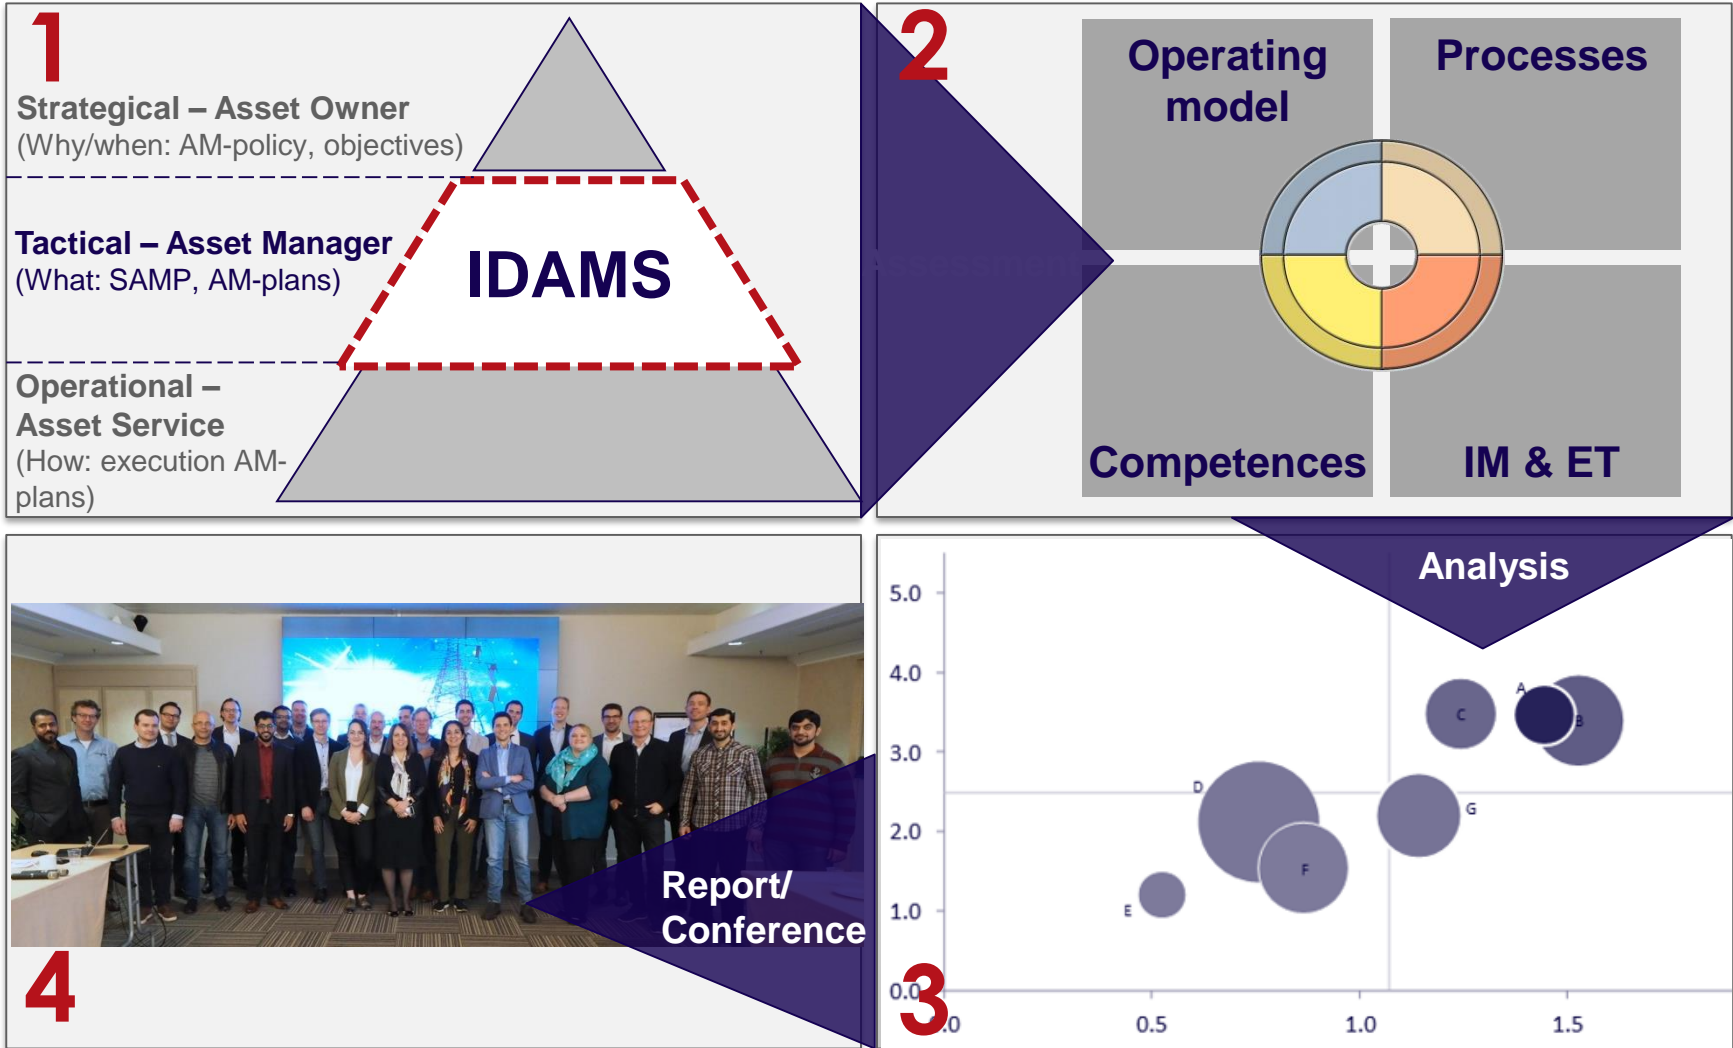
1

Strategical – Asset Owner
(Why/when: AM-policy, objectives)

Tactical – Asset Manager
(What: SAMP, AM-plans)

IDAMS

Operational – Asset Service
(How: execution AM-plans)

2

Assessment

Operating model

Processes

Competences

IM & ET

Analysis

5.0
4.0
3.0
2.0
1.0
0.0

A
B
C
D
E
F
G

.0
0.5
1.0
1.5

3

Report/ Conference

4